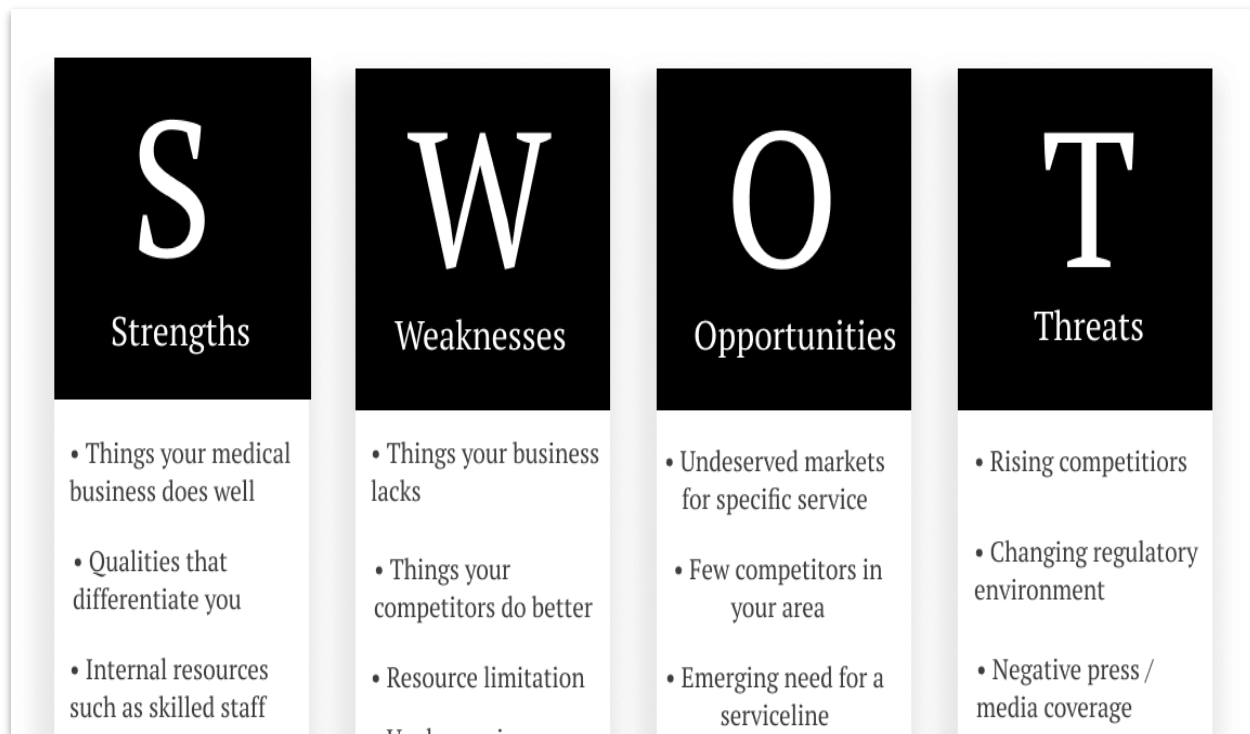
S

Strengths

• Things your medical business does well

• Qualities that differentiate you

• Internal resources such as skilled staff

W

Weaknesses

• Things your business lacks

• Things your competitors do better

• Resource limitation

• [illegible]

O

Opportunities

• Undeserved markets for specific service

• Few competitors in your area

• Emerging need for a serviceline

T

Threats

• Rising competitiors

• Changing regulatory environment

• Negative press / media coverage